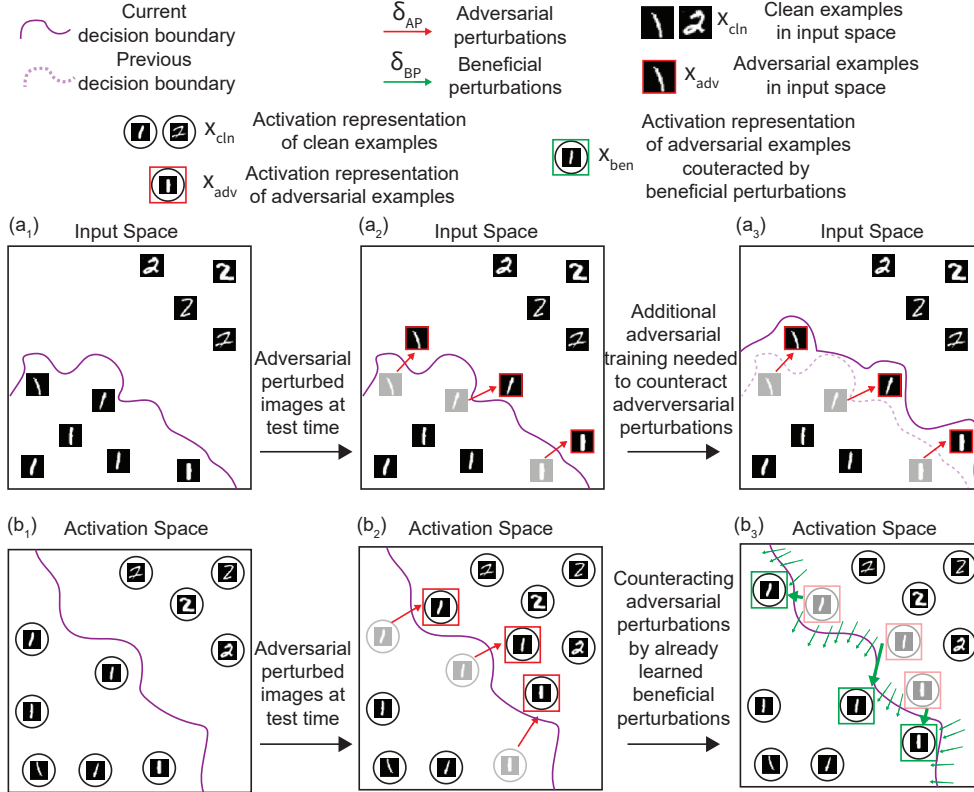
Current decision boundary

Previous decision boundary

$\delta_{AP}$ Adversarial perturbations

$\delta_{BP}$ Beneficial perturbations

$x_{cln}$ Clean examples in input space

$x_{adv}$ Adversarial examples in input space

$x_{cln}$ Activation representation of clean examples

$x_{adv}$ Activation representation of adversarial examples

$x_{ben}$ Activation representation of adversarial examples couteracted by beneficial perturbations

$(a_1)$ Input Space

Adversarial perturbed images at test time

$(a_2)$ Input Space

Additional adversarial training needed to counteract adverversarial perturbations

$(a_3)$ Input Space

$(b_1)$ Activation Space

Adversarial perturbed images at test time

$(b_2)$ Activation Space

Counteracting adversarial perturbations by already learned beneficial perturbations

$(b_3)$ Activation Space